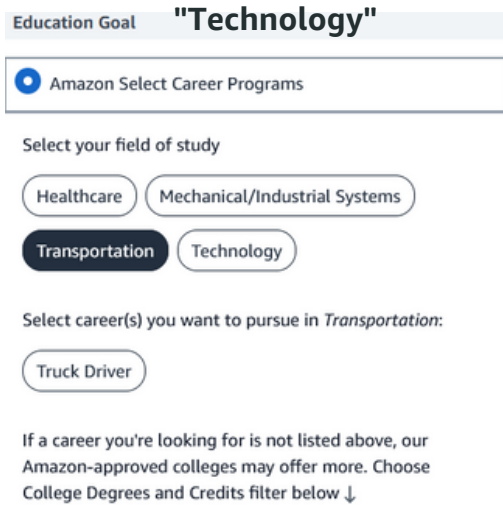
Education Goal "Technology"

Amazon Select Career Programs

Select your field of study

Healthcare
Mechanical/Industrial Systems
Transportation
Technology

Select career(s) you want to pursue in *Transportation*:

Truck Driver

If a career you're looking for is not listed above, our Amazon-approved colleges may offer more. Choose College Degrees and Credits filter below ↓